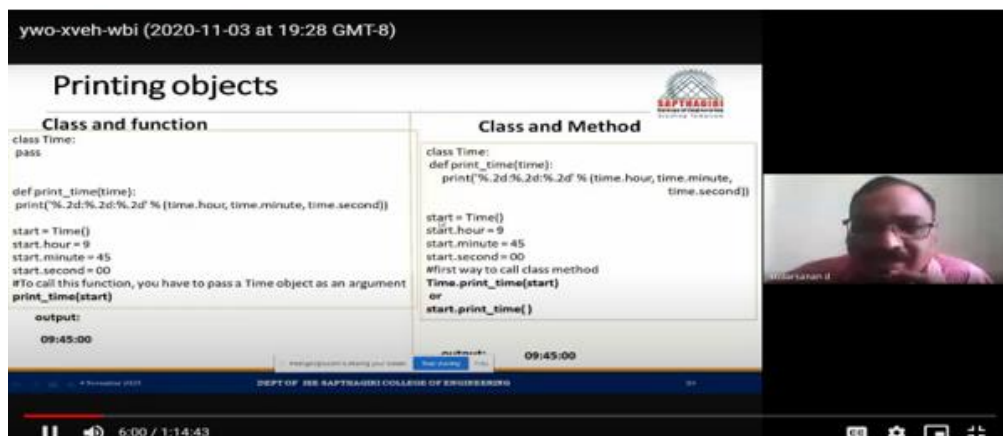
ywo-xveh-wbi (2020-11-03 at 19:28 GMT-8)

Printing objects

SAPTHAGIRI

Class and function

class Time:
pass

def print_time(time):
print('%.2d:%.2d:%.2d' % (time.hour, time.minute, time.second))

start = Time()
start.hour = 9
start.minute = 45
start.second = 00
#To call this function, you have to pass a Time object as an argument
print_time(start)

output:

09:45:00

Class and Method

class Time:
def print_time(time):
print('%.2d:%.2d:%.2d' % (time.hour, time.minute, time.second))

start = Time()
start.hour = 9
start.minute = 45
start.second = 00
#first way to call class method
Time.print_time(start)
or
start.print_time()

output: 09:45:00

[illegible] Stop sharing Hide

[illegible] November 2020

DEPT OF ISE SAPTHAGIRI COLLEGE OF ENGINEERING

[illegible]

Sudarsanan.d

6:00 / 1:14:43